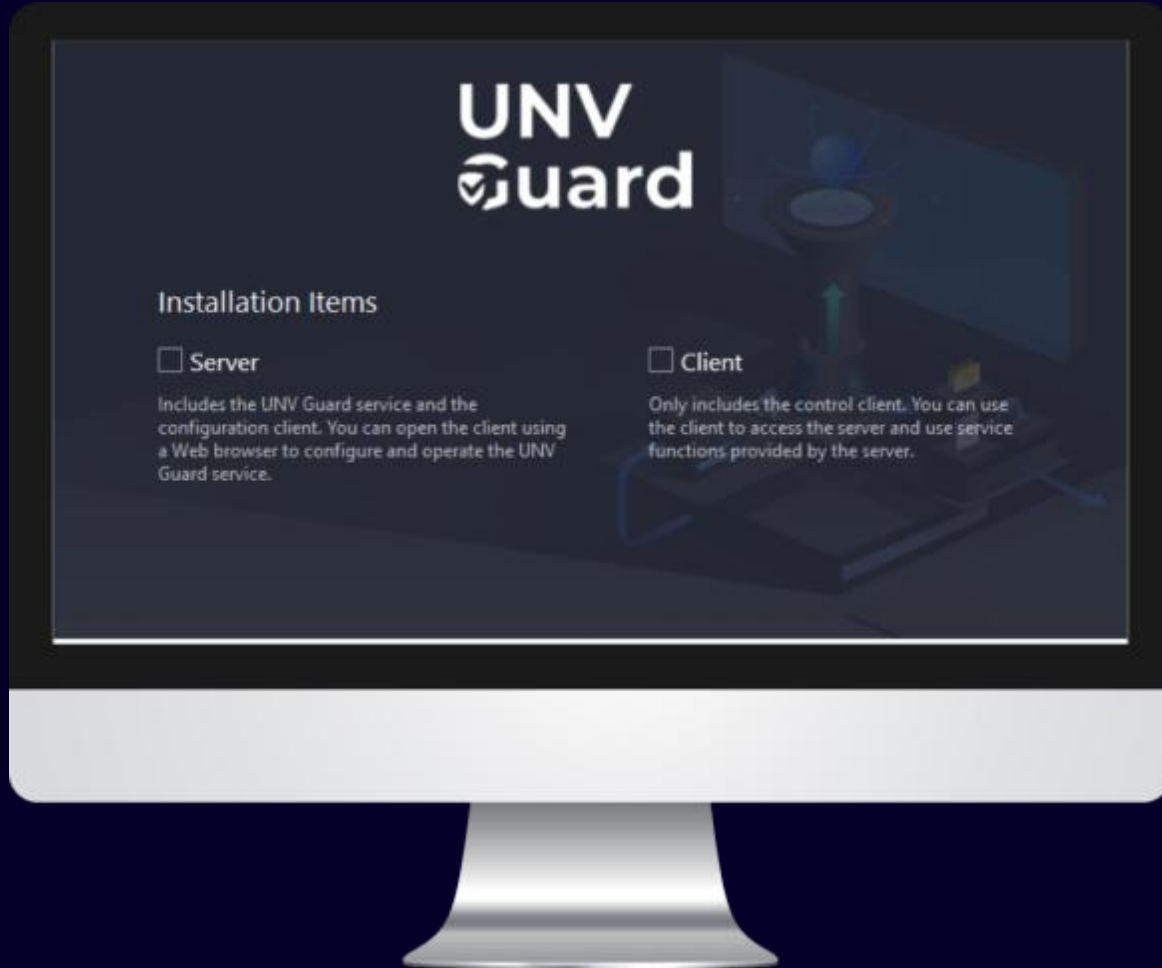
UNV
Guard

Installation Items

☐ Server

Includes the UNV Guard service and the configuration client. You can open the client using a Web browser to configure and operate the UNV Guard service.

☐ Client

Only includes the control client. You can use the client to access the server and use service functions provided by the server.